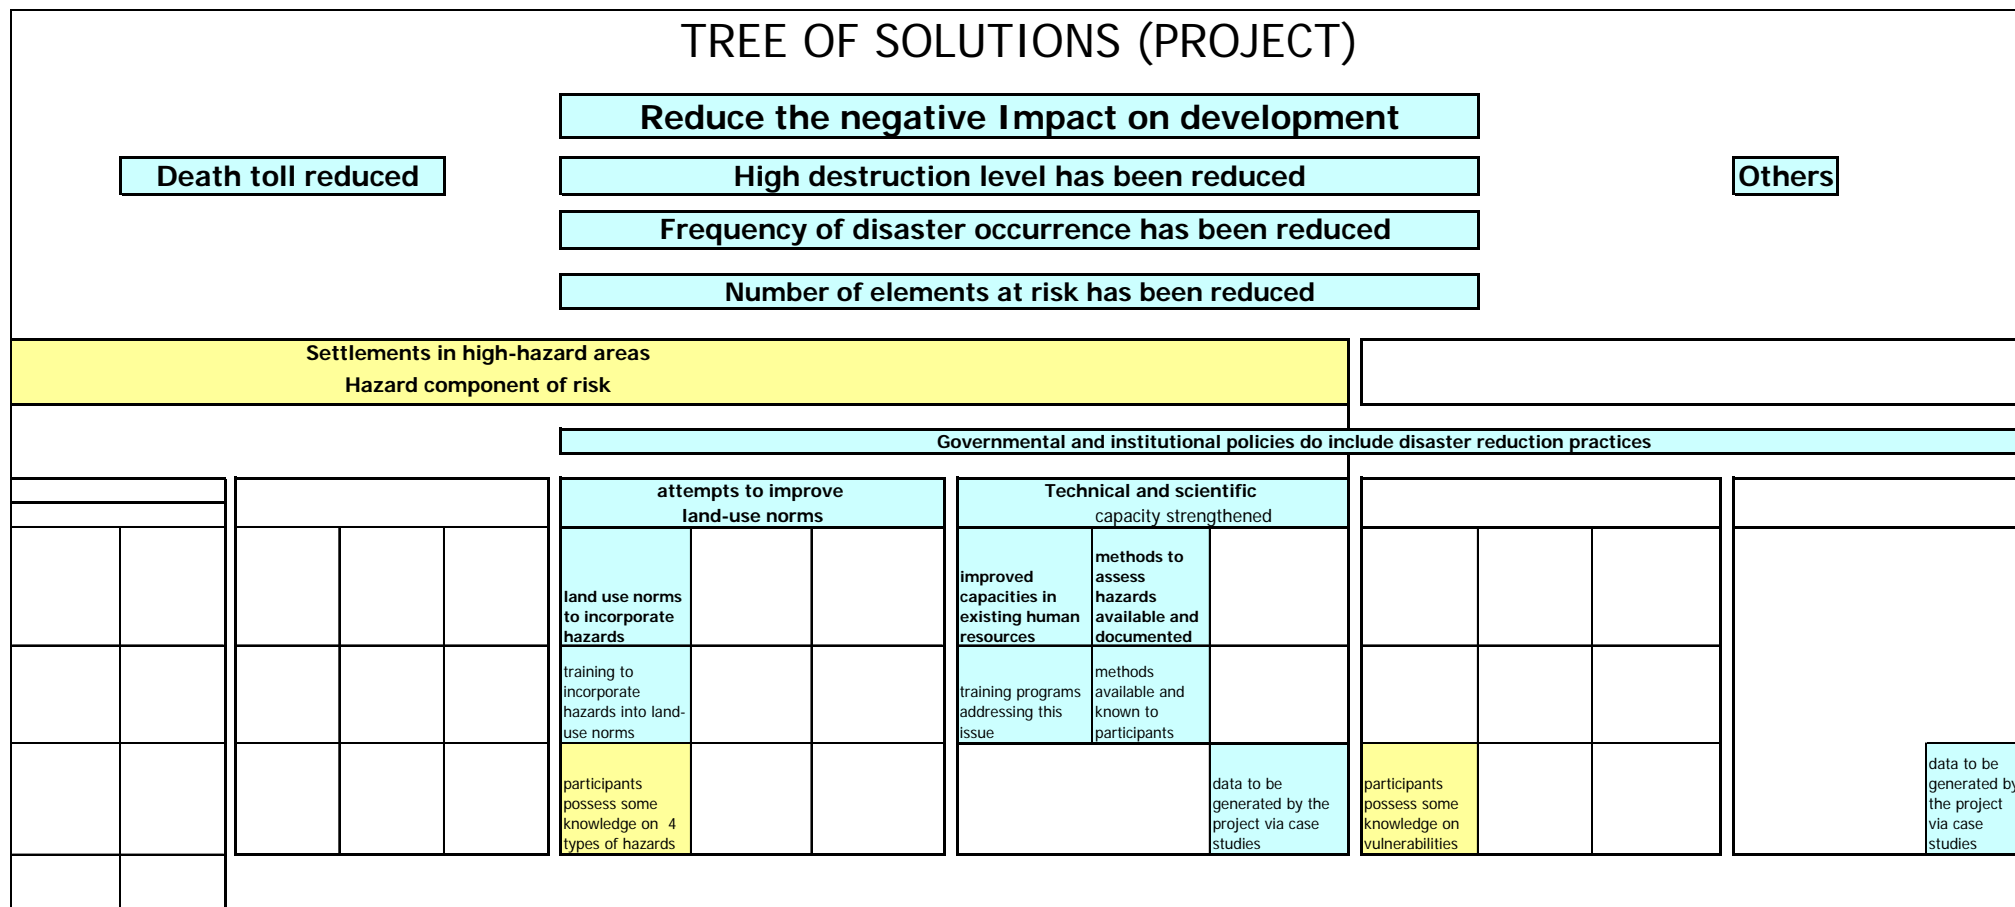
TREE OF SOLUTIONS (PROJECT)

Reduce the negative Impact on development

Death toll reduced

High destruction level has been reduced

Others

Frequency of disaster occurrence has been reduced

Number of elements at risk has been reduced

Settlements in high-hazard areas
Hazard component of risk

Governmental and institutional policies do include disaster reduction practices

attempts to improve land-use norms

Technical and scientific capacity strengthened

land use norms to incorporate hazards

improved capacities in existing human resources

methods to assess hazards available and documented

training to incorporate hazards into land-use norms

training programs addressing this issue

methods available and known to participants

participants possess some knowledge on 4 types of hazards

data to be generated by the project via case studies

participants possess some knowledge on vulnerabilities

data to be generated by the project via case studies